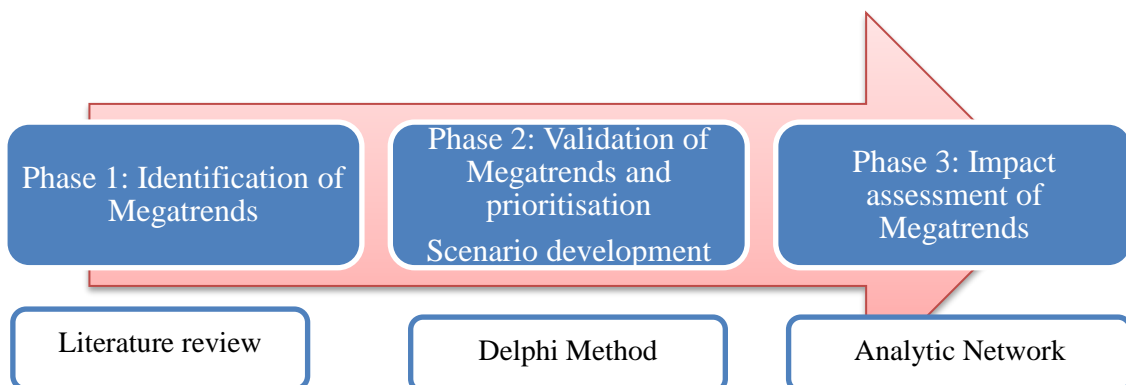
Phase 1: Identification of Megatrends

Phase 2: Validation of Megatrends and prioritisation

Scenario development

Phase 3: Impact assessment of Megatrends

Literature review

Delphi Method

Analytic Network